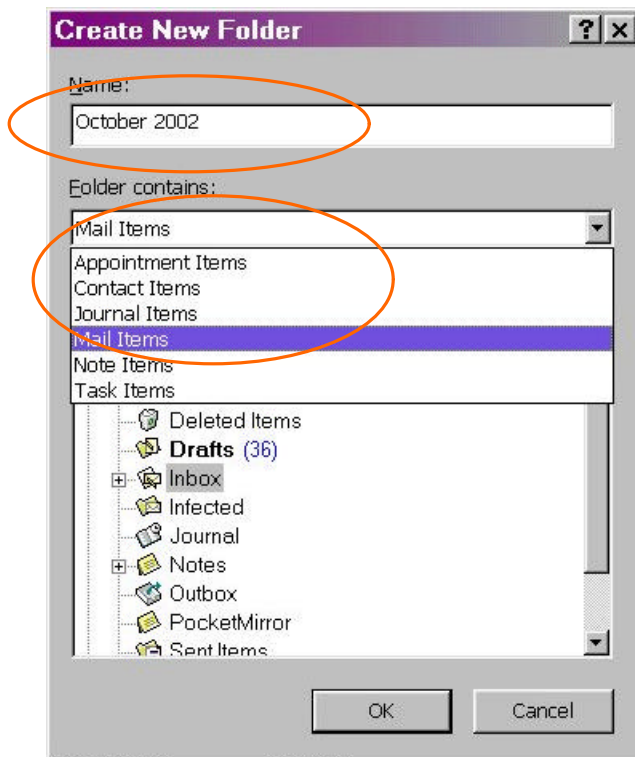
Create New Folder
?
X

Name:
October 2002

Folder contains:
Mail Items
Appointment Items
Contact Items
Journal Items
Mail Items
Note Items
Task Items

Deleted Items
Drafts (36)
Inbox
Infected
Journal
Notes
Outbox
PocketMirror
Sent Items

OK
Cancel